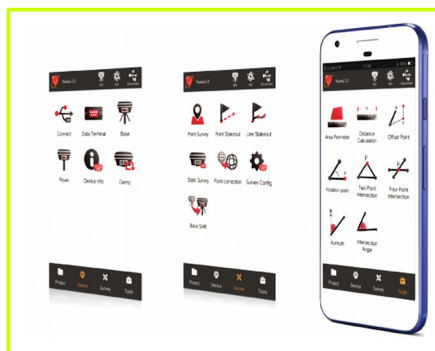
Nuwa 2.3

Connect
Data Terminal
Base
Power
Device Info
Demo

Project
Device
Survey
Tools

Nuwa 2.3

Point Survey
Point Stakeout
Line Stakeout
Static Survey
Point correction
Survey Config
Base Shift

Project
Device
Survey
Tools

Nuwa 2.3

Area Perimeter
Distance Calculation
Offset Point
Rotation point
Two Point Intersection
Four Point Intersection
Azimuth
Intersection Angle

Project
Device
Survey
Tools